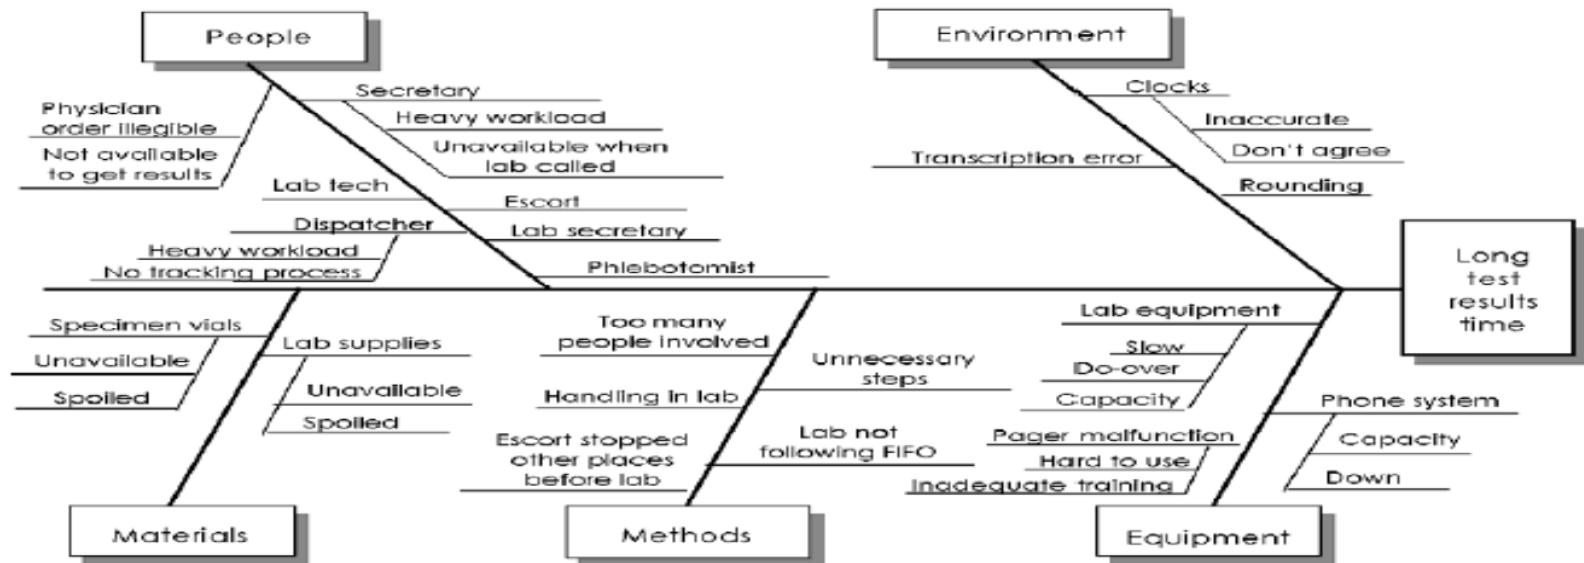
People

Physician order illegible

Not available to get results

Secretary

Heavy workload

Unavailable when lab called

Lab tech

Escort

Dispatcher

Lab secretary

Heavy workload

No tracking process

Phlebotomist

Environment

Clocks

Inaccurate

Don't agree

Transcription error

Rounding

Long test results time

Specimen vials

Unavailable

Spoiled

Lab supplies

Unavailable

Spoiled

Too many people involved

Unnecessary steps

Handling in lab

Escort stopped other places before lab

Lab not following FIFO

Lab equipment

Slow

Do-over

Capacity

Pager malfunction

Hard to use

Inadequate training

Phone system

Capacity

Down

Materials

Methods

Equipment